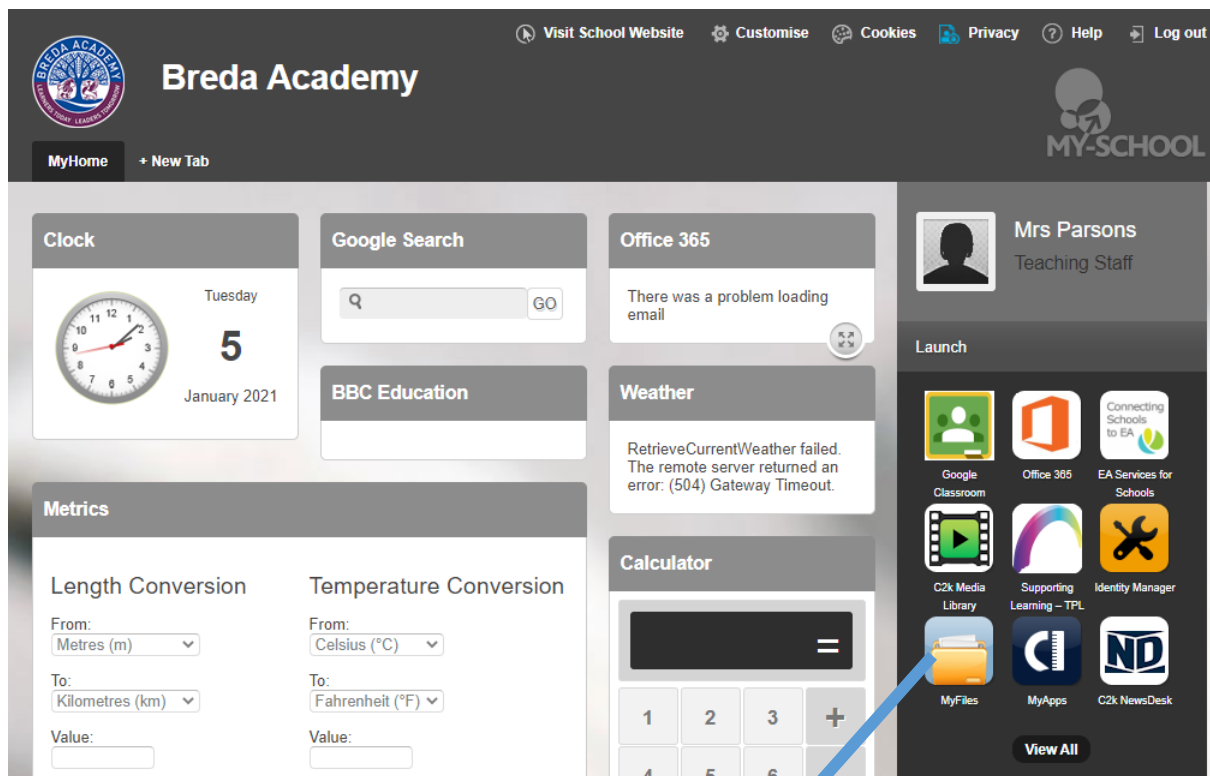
Visit School Website Customise Cookies Privacy Help Log out

BREDA ACADEMY
LEADERS TODAY LEADERS TOMORROW

Breda Academy

MY-SCHOOL

MyHome + New Tab

Clock

Tuesday
5
January 2021

Google Search

GO

Office 365

There was a problem loading email

BBC Education

Weather

RetrieveCurrentWeather failed. The remote server returned an error: (504) Gateway Timeout.

Metrics

Length Conversion

From:
Metres (m)
To:
Kilometres (km)
Value:

Temperature Conversion

From:
Celsius (°C)
To:
Fahrenheit (°F)
Value:

Calculator

=

1 2 3 +

4 5 6

Mrs Parsons
Teaching Staff

Launch

Google Classroom
Office 365
Connecting Schools to EA
EA Services for Schools
C2k Media Library
Supporting Learning – TPL
Identity Manager
MyFiles
MyApps
ND
C2k NewsDesk

View All